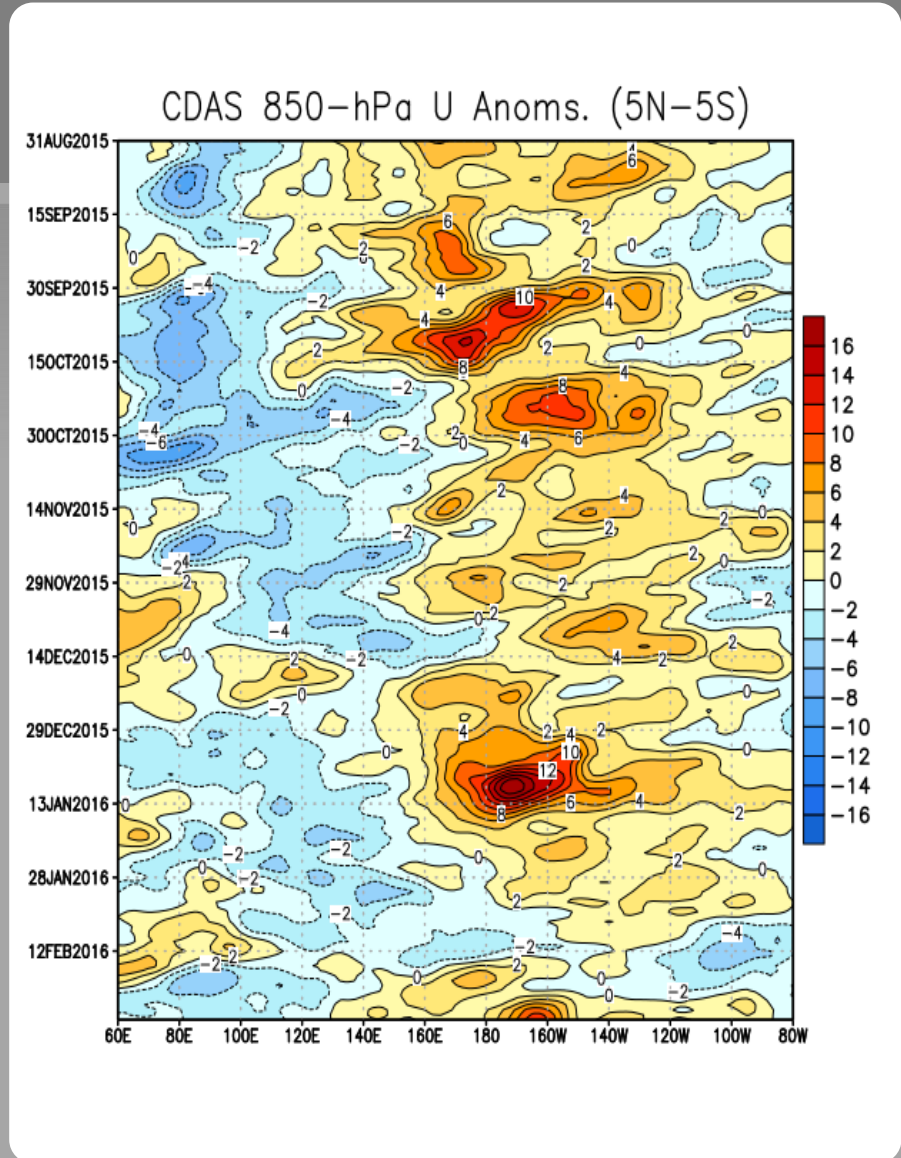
CDAS 850-hPa U Anoms. (5N-5S)

31AUG2015
15SEP2015
30SEP2015
15OCT2015
30OCT2015
14NOV2015
29NOV2015
14DEC2015
29DEC2015
13JAN2016
28JAN2016
12FEB2016

60E 80E 100E 120E 140E 160E 180 160W 140W 120W 100W 80W

16
14
12
10
8
6
4
2
0
−2
−4
−6
−8
−10
−12
−14
−16

6
6
2
0
−2
2
0
2
−4
−2
10
4
4
4
2
8
0
0
−2
−4
8
4
−4
−6
−2
2
0
4
6
4
2
−2
2
4
0
2
2
0
−2
2
−2
0
2
−4
2
0
−2
0
2
−2
4
2
0
2
0
−2
4
2
4
10
12
0
0
8
6
4
2
−2
0
−2
−2
0
2
−2
−4
−2
2
−2
2
0
0
0
−2